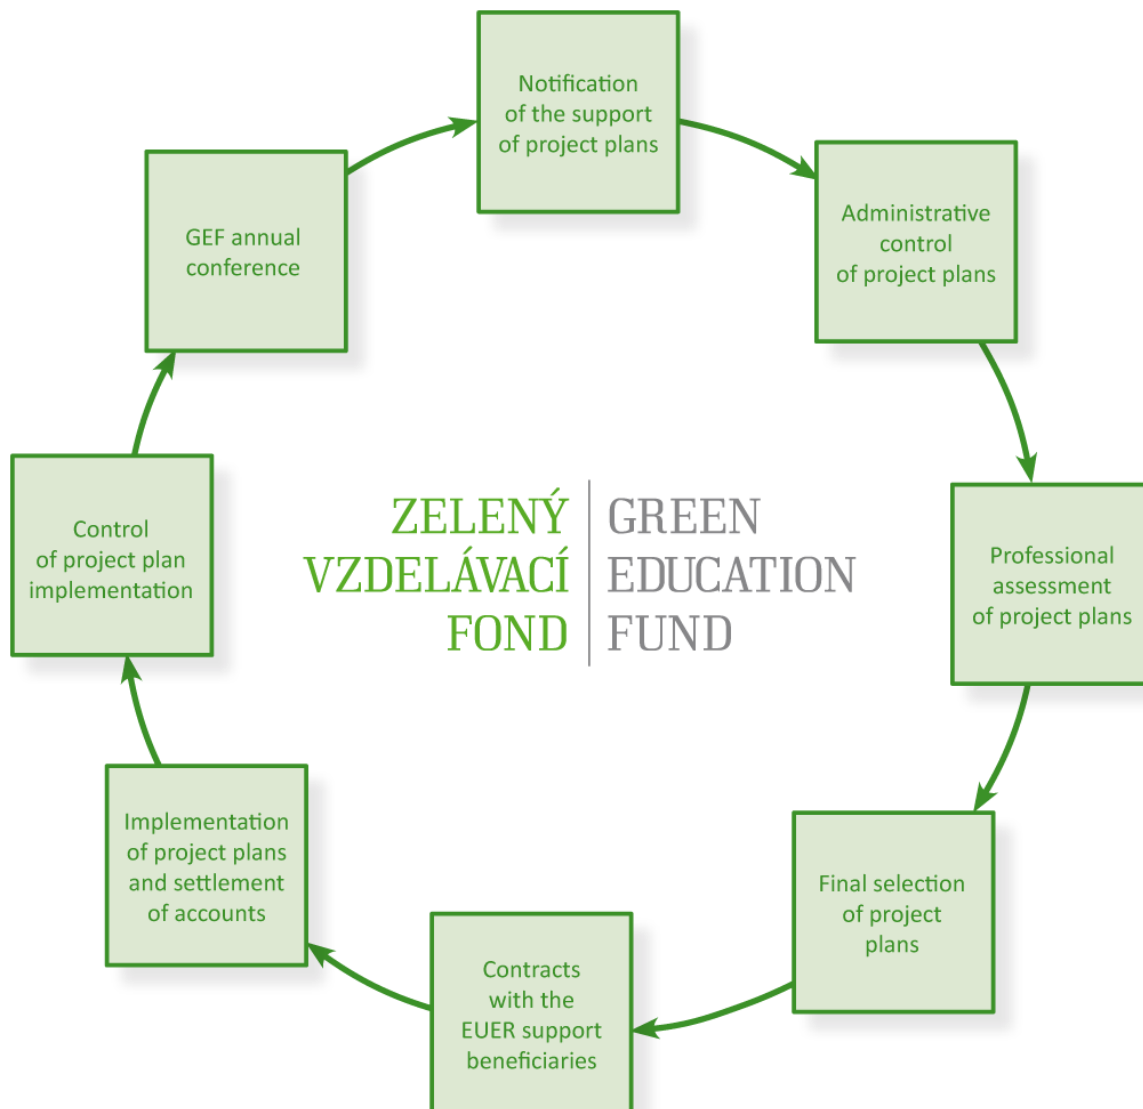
Notification of the support of project plans

Administrative control of project plans

Professional assessment of project plans

Final selection of project plans

Contracts with the EUER support beneficiaries

Implementation of project plans and settlement of accounts

Control of project plan implementation

GEF annual conference

ZELENÝ VZDELÁVACÍ FOND

GREEN EDUCATION FUND